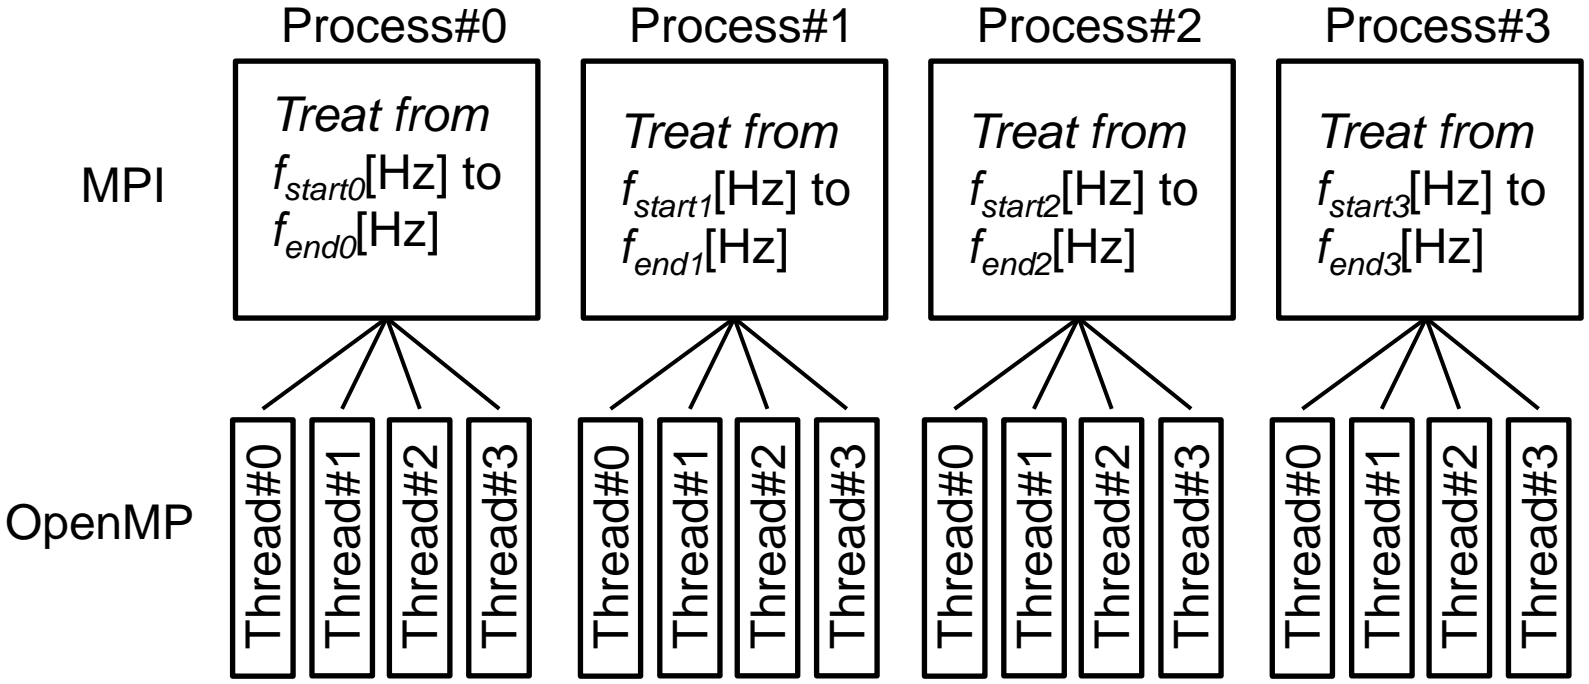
MPI

OpenMP

Process#0

Treat from $f_{start0}$[Hz] to $f_{end0}$[Hz]

Thread#0
Thread#1
Thread#2
Thread#3

Process#1

Treat from $f_{start1}$[Hz] to $f_{end1}$[Hz]

Thread#0
Thread#1
Thread#2
Thread#3

Process#2

Treat from $f_{start2}$[Hz] to $f_{end2}$[Hz]

Thread#0
Thread#1
Thread#2
Thread#3

Process#3

Treat from $f_{start3}$[Hz] to $f_{end3}$[Hz]

Thread#0
Thread#1
Thread#2
Thread#3